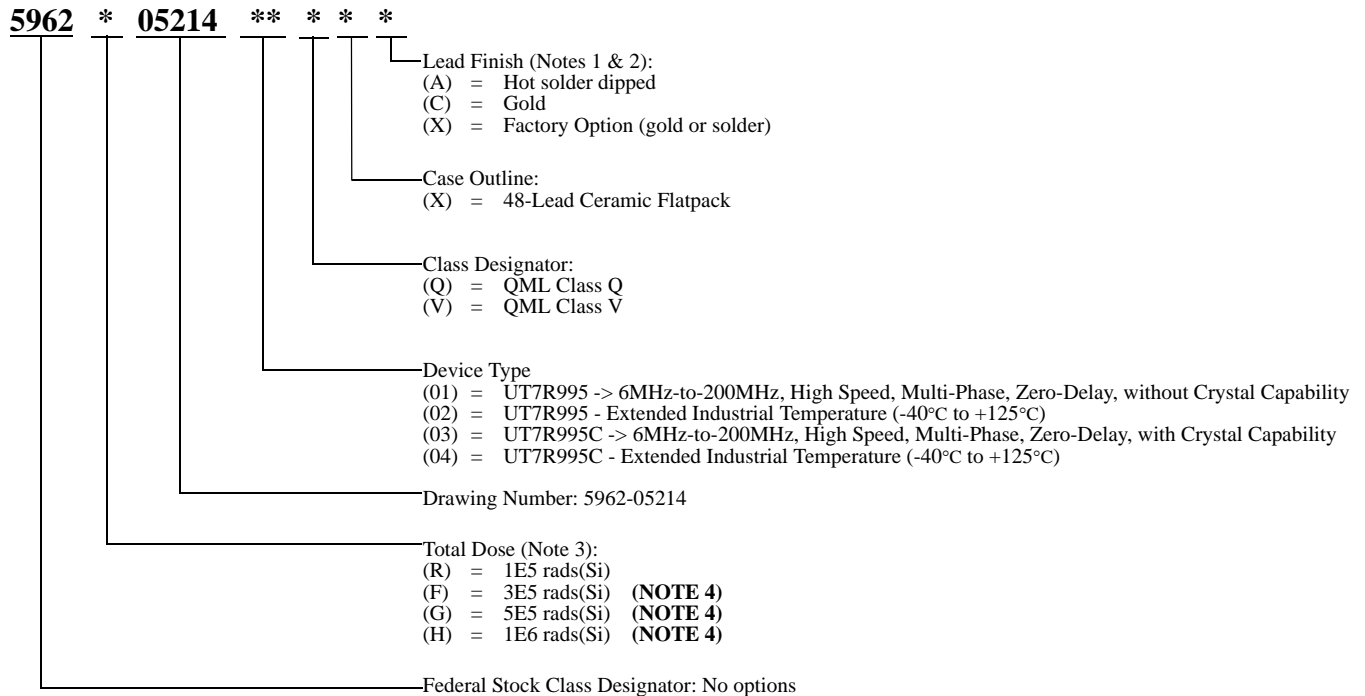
5962 * 05214 ** * * *

Lead Finish (Notes 1 & 2):
(A) = Hot solder dipped
(C) = Gold
(X) = Factory Option (gold or solder)

Case Outline:
(X) = 48-Lead Ceramic Flatpack

Class Designator:
(Q) = QML Class Q
(V) = QML Class V

Device Type
(01) = UT7R995 -> 6MHz-to-200MHz, High Speed, Multi-Phase, Zero-Delay, without Crystal Capability
(02) = UT7R995 - Extended Industrial Temperature (-40°C to +125°C)
(03) = UT7R995C -> 6MHz-to-200MHz, High Speed, Multi-Phase, Zero-Delay, with Crystal Capability
(04) = UT7R995C - Extended Industrial Temperature (-40°C to +125°C)

Drawing Number: 5962-05214

Total Dose (Note 3):
(R) = 1E5 rads(Si)
(F) = 3E5 rads(Si) **(NOTE 4)**
(G) = 5E5 rads(Si) **(NOTE 4)**
(H) = 1E6 rads(Si) **(NOTE 4)**

Federal Stock Class Designator: No options